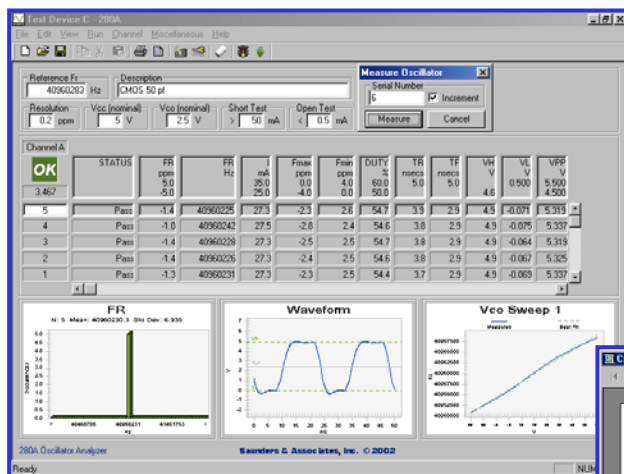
Test Device C - 280A

File Edit View Run Channel Miscellaneous Help

Reference Fr
40960283 Hz

Description
CMOS 50 pf

Resolution
0.2 ppm

Vcc (nominal)
5 V

Vco (nominal)
2.5 V

Short Test
> 50 mA

Open Test
< 0.5 mA

Measure Oscillator
Serial Number
6
Increment
Measure
Cancel

Channel A
OK
3.467

| | STATUS | FR ppm 5.0 -5.0 | FR Hz | I mA 35.0 25.0 | Fmax ppm 0.0 -4.0 | Fmin ppm 4.0 0.0 | DUTY % 60.0 50.0 | TR nsecs 5.0 | TF nsecs 5.0 | VH V 4.6 | VL V 0.500 | VPP V 5.500 4.500 |
|---|---|---|---|---|---|---|---|---|---|---|---|---|
| 5 | Pass | -1.4 | 40960225 | 27.3 | -2.3 | 2.6 | 54.7 | 3.5 | 2.9 | 4.9 | -0.071 | 5.319 |
| 4 | Pass | -1.8 | 40960242 | 27.5 | -2.8 | 2.4 | 54.6 | 3.8 | 2.9 | 4.9 | -0.075 | 5.337 |
| 3 | Pass | -1.4 | 40960228 | 27.3 | -2.5 | 2.5 | 54.7 | 3.8 | 2.9 | 4.9 | -0.064 | 5.319 |
| 2 | Pass | -1.4 | 40960226 | 27.3 | -2.4 | 2.5 | 54.6 | 3.8 | 2.9 | 4.9 | -0.067 | 5.325 |
| 1 | Pass | -1.3 | 40960231 | 27.3 | -2.3 | 2.5 | 54.4 | 3.7 | 2.9 | 4.9 | -0.069 | 5.337 |

FR
N: 5 Mean: 40960230.3 Std Dev: 6.930

Waveform

Vco Sweep 1
Measured Best Fit

280A Oscillator Analyzer
Saunders & Associates, Inc. © 2002

Ready
NUM